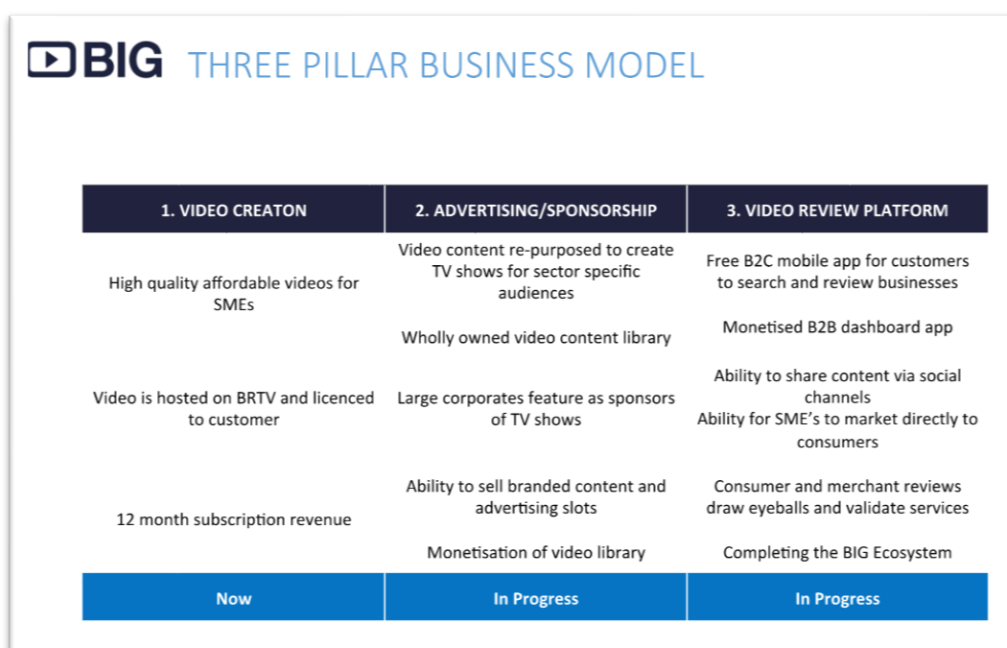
BIG THREE PILLAR BUSINESS MODEL

| 1. VIDEO CREATON | 2. ADVERTISING/SPONSORSHIP | 3. VIDEO REVIEW PLATFORM |
|---|---|---|
| High quality affordable videos for SMEs | Video content re-purposed to create TV shows for sector specific audiences<br>Wholly owned video content library | Free B2C mobile app for customers to search and review businesses<br>Monetised B2B dashboard app |
| Video is hosted on BRTV and licenced to customer | Large corporates feature as sponsors of TV shows | Ability to share content via social channels<br>Ability for SME's to market directly to consumers |
| 12 month subscription revenue | Ability to sell branded content and advertising slots<br>Monetisation of video library | Consumer and merchant reviews draw eyeballs and validate services<br>Completing the BIG Ecosystem |
| Now | In Progress | In Progress |